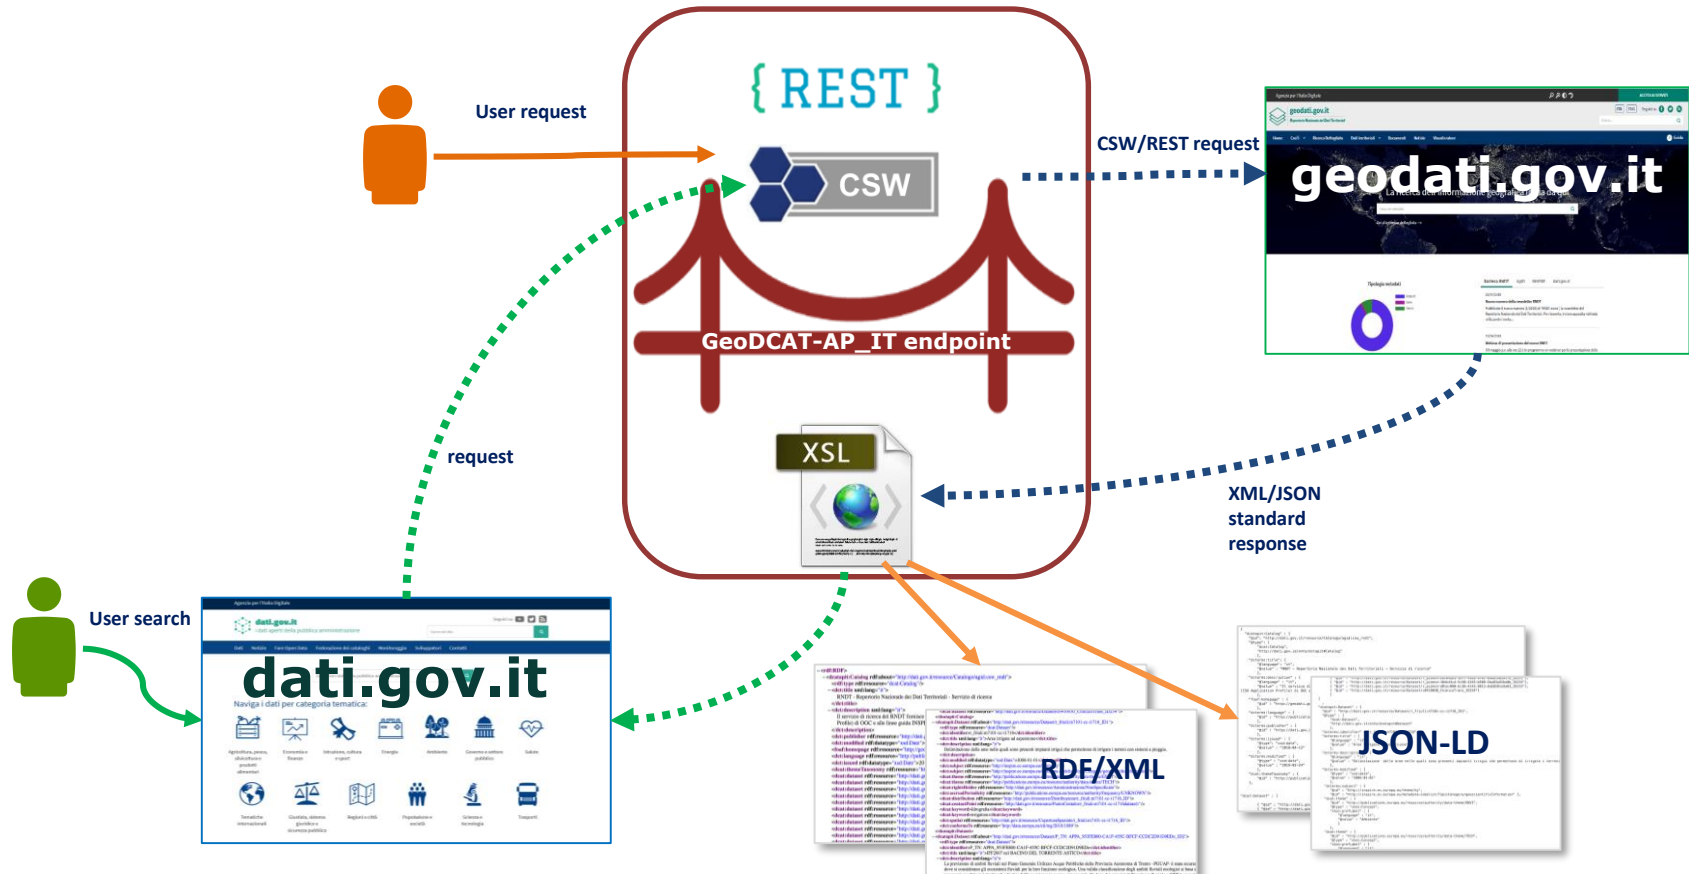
{ REST }

User request

CSW

CSW/REST request

geodati.gov.it

GeoDCAT-AP_IT endpoint

XSL

request

XML/JSON standard response

User search

dati.gov.it

Naviga i dati per categoria tematica

RDF/XML

JSON-LD